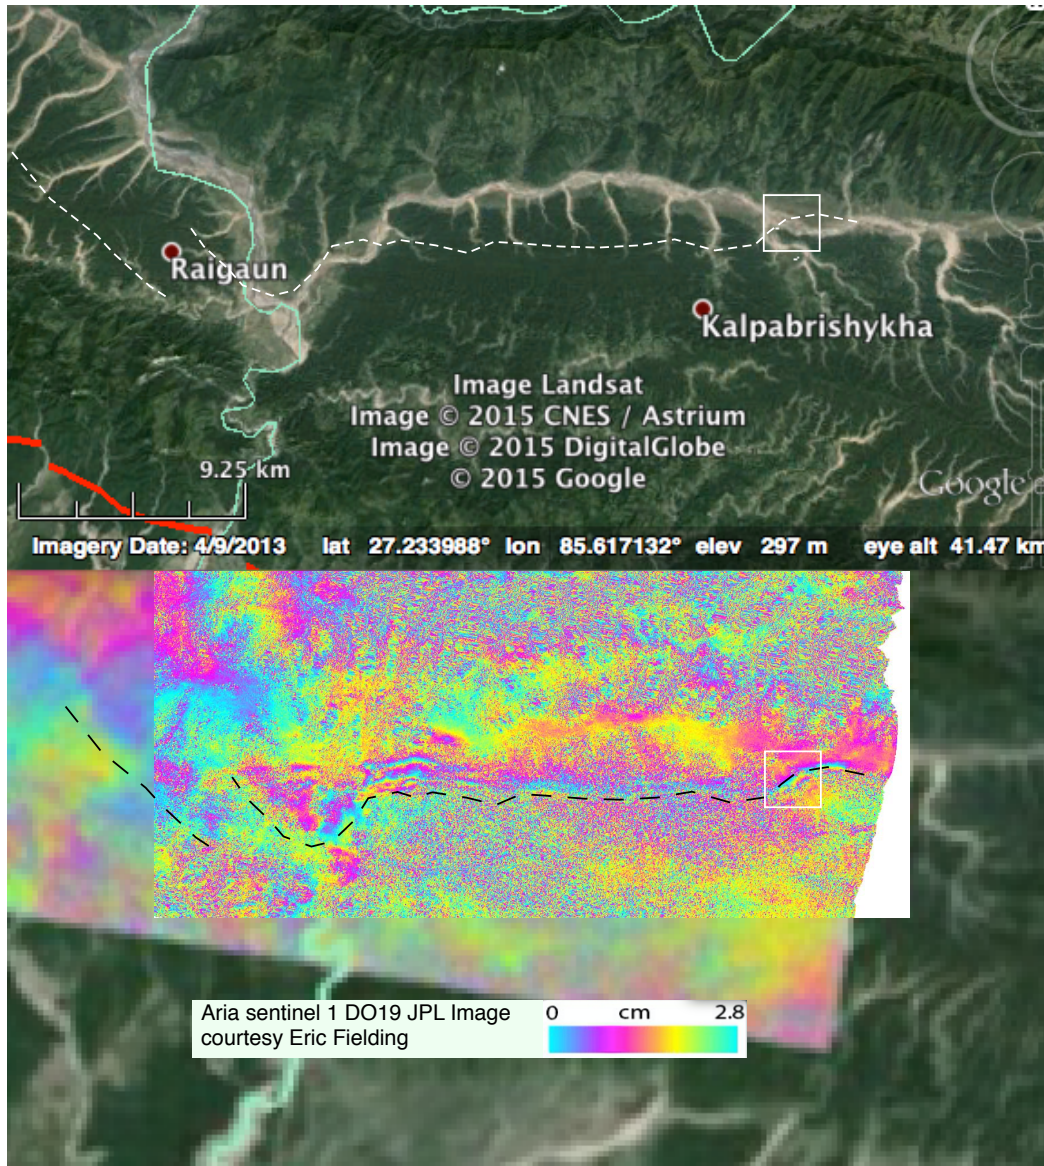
Raigaun

Kalpabrishykha

Image Landsat
Image © 2015 CNES / Astrium
Image © 2015 DigitalGlobe
© 2015 Google

9.25 km

Google

Imagery Date: 4/9/2013 lat 27.233988° lon 85.617132° elev 297 m eye alt 41.47 km

Aria sentinel 1 DO19 JPL Image courtesy Eric Fielding

0 cm 2.8